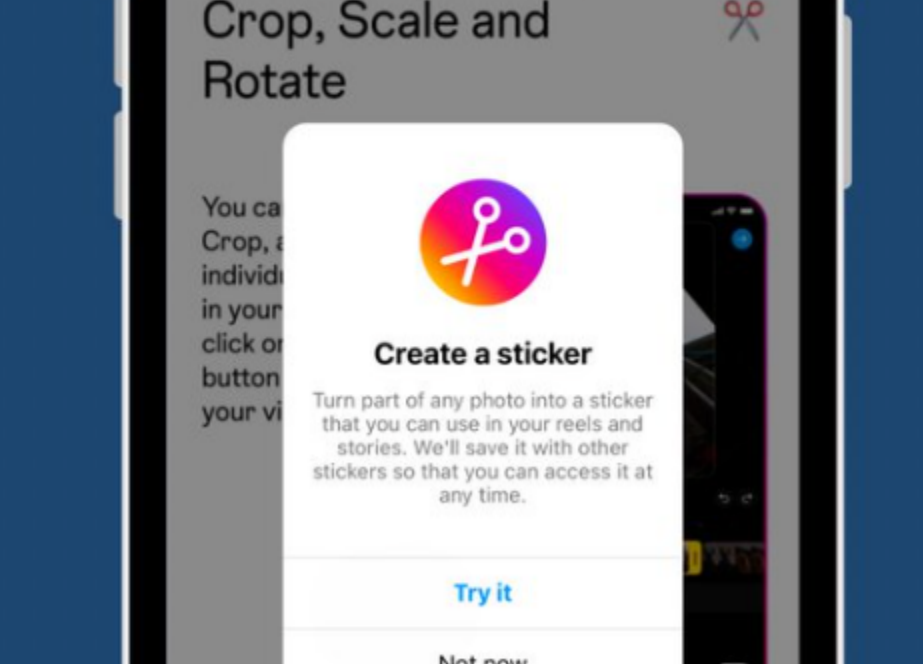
Crop, Scale and Rotate

You ca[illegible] Crop, a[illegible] individ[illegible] in your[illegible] click o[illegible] button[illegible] your vi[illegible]

Create a sticker

Turn part of any photo into a sticker that you can use in your reels and stories. We'll save it with other stickers so that you can access it at any time.

Try it

Not now